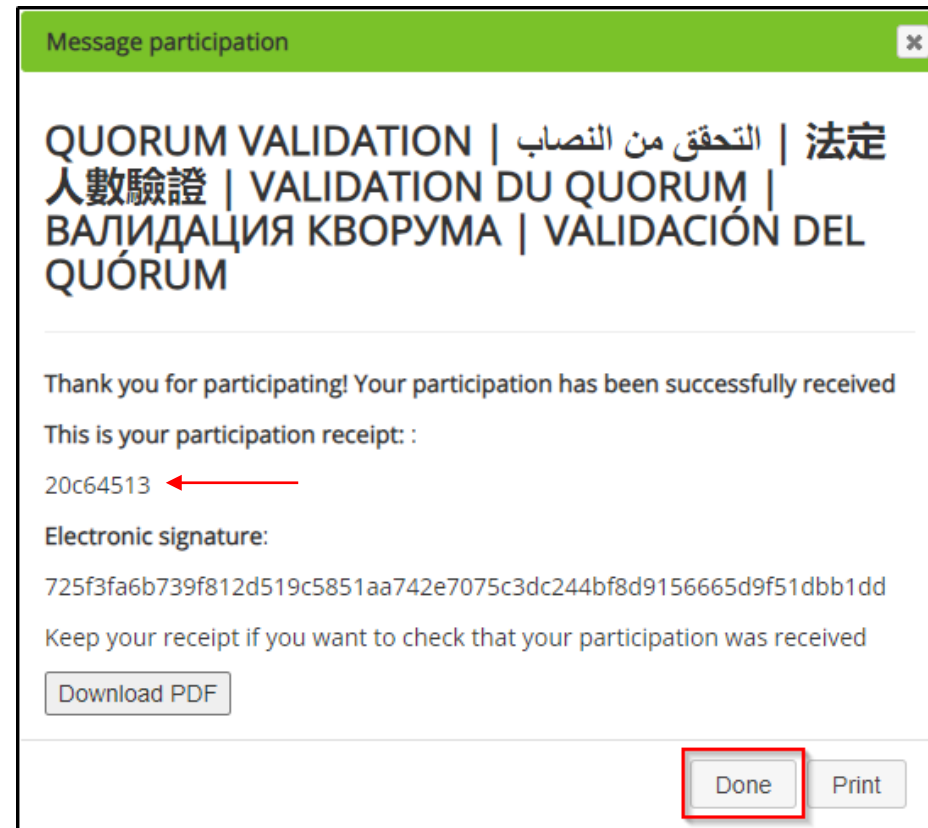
Message participation

QUORUM VALIDATION | التحقق من النصاب | 法定人數驗證 | VALIDATION DU QUORUM | ВАЛИДАЦИЯ КВОРУМА | VALIDACIÓN DEL QUÓRUM

Thank you for participating! Your participation has been successfully received

This is your participation receipt: :

20c64513

Electronic signature:

725f3fa6b739f812d519c5851aa742e7075c3dc244bf8d9156665d9f51dbb1dd

Keep your receipt if you want to check that your participation was received

Download PDF

Done

Print